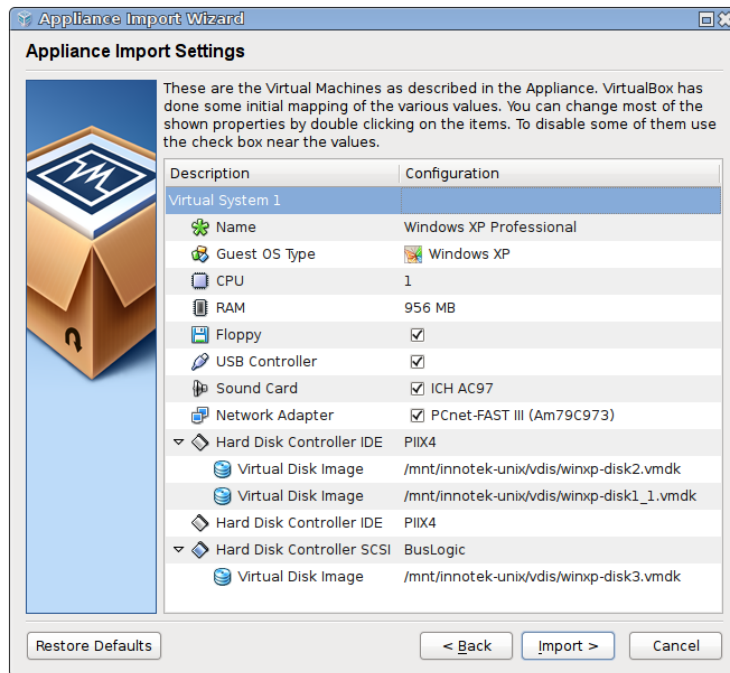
Appliance Import Wizard

Appliance Import Settings

These are the Virtual Machines as described in the Appliance. VirtualBox has done some initial mapping of the various values. You can change most of the shown properties by double clicking on the items. To disable some of them use the check box near the values.

| Description | Configuration |
|---|---|
| Virtual System 1 | |
| Name | Windows XP Professional |
| Guest OS Type | Windows XP |
| CPU | 1 |
| RAM | 956 MB |
| Floppy | ☑ |
| USB Controller | ☑ |
| Sound Card | ☑ ICH AC97 |
| Network Adapter | ☑ PCnet-FAST III (Am79C973) |
| Hard Disk Controller IDE | PIIX4 |
| Virtual Disk Image | /mnt/innotek-unix/vdis/winxp-disk2.vmdk |
| Virtual Disk Image | /mnt/innotek-unix/vdis/winxp-disk1_1.vmdk |
| Hard Disk Controller IDE | PIIX4 |
| Hard Disk Controller SCSI | BusLogic |
| Virtual Disk Image | /mnt/innotek-unix/vdis/winxp-disk3.vmdk |

Restore Defaults

< Back

Import >

Cancel